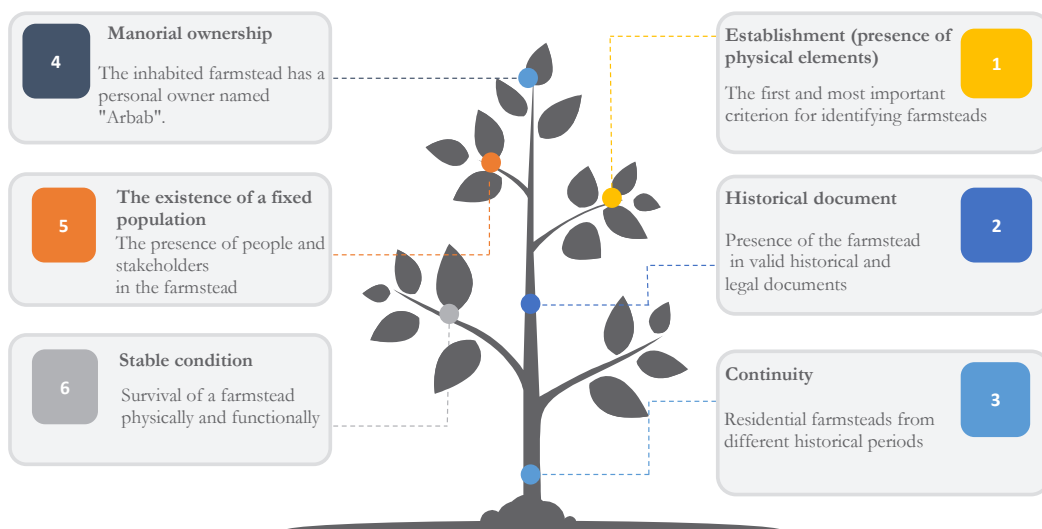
4

Manorial ownership

The inhabited farmstead has a personal owner named "Arbab".

5

The existence of a fixed population

The presence of people and stakeholders in the farmstead

6

Stable condition

Survival of a farmstead physically and functionally

Establishment (presence of physical elements)

1

The first and most important criterion for identifying farmsteads

Historical document

2

Presence of the farmstead in valid historical and legal documents

Continuity

3

Residential farmsteads from different historical periods